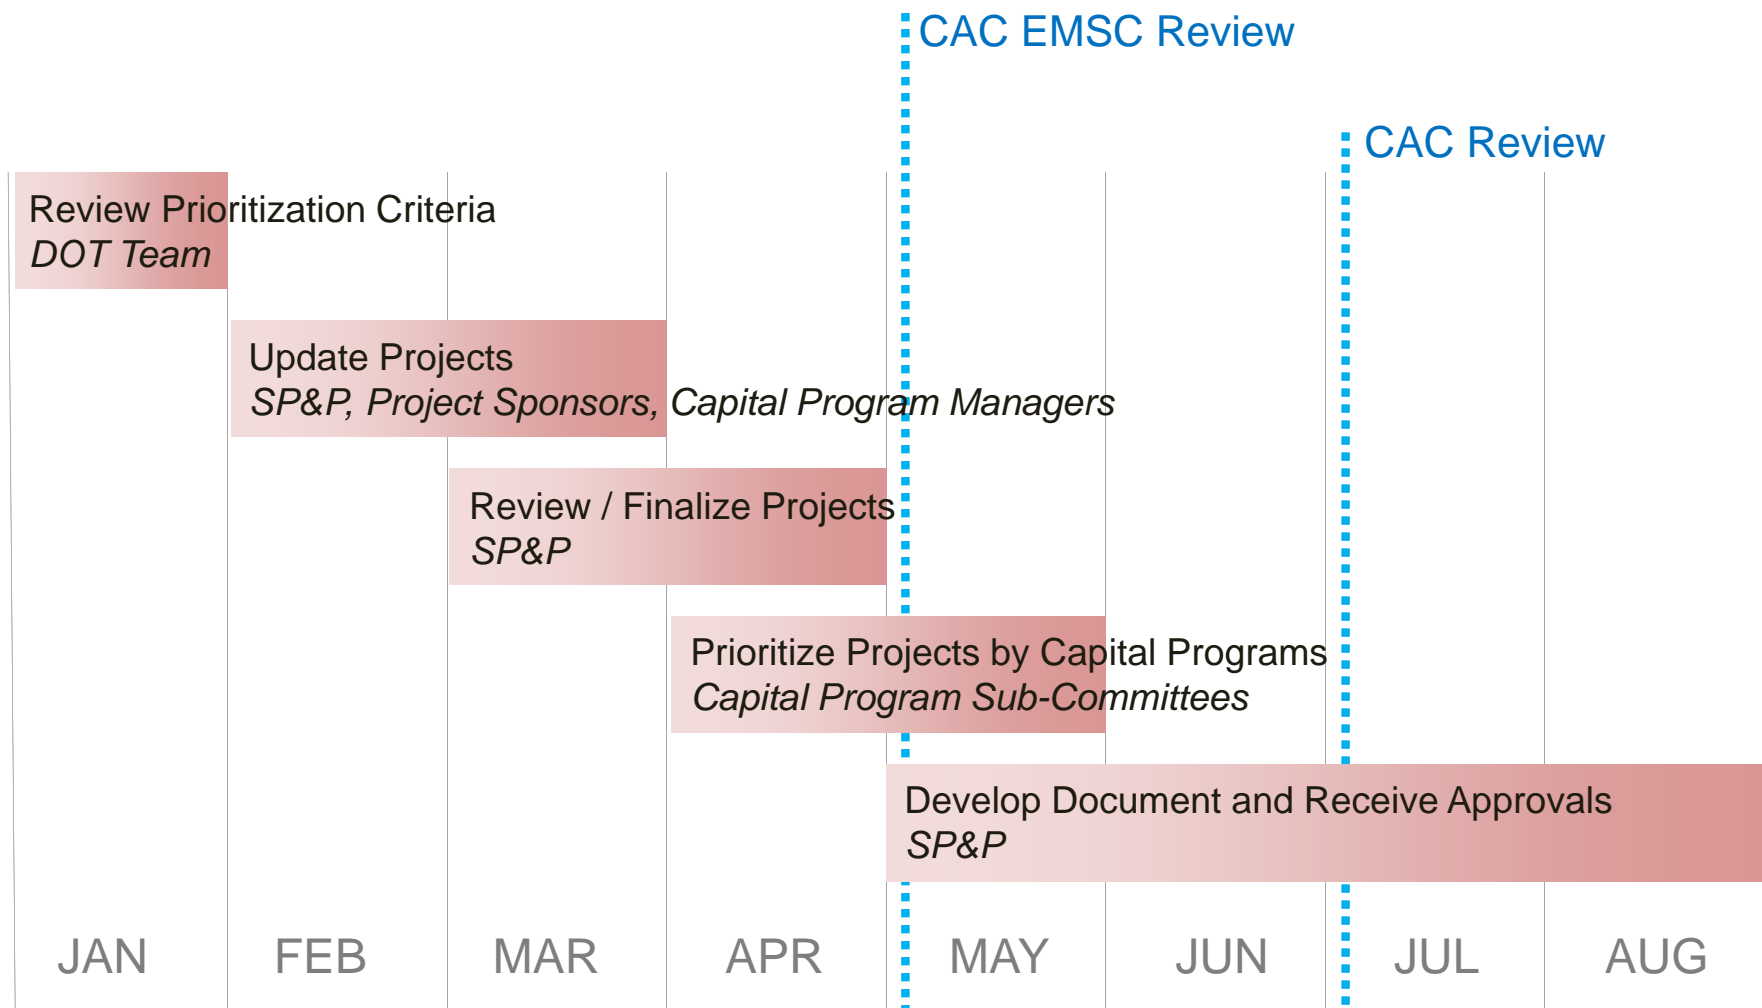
CAC EMSC Review

CAC Review

Review Prioritization Criteria
*DOT Team*

Update Projects
*SP&P, Project Sponsors, Capital Program Managers*

Review / Finalize Projects
*SP&P*

Prioritize Projects by Capital Programs
*Capital Program Sub-Committees*

Develop Document and Receive Approvals
*SP&P*

JAN FEB MAR APR MAY JUN JUL AUG